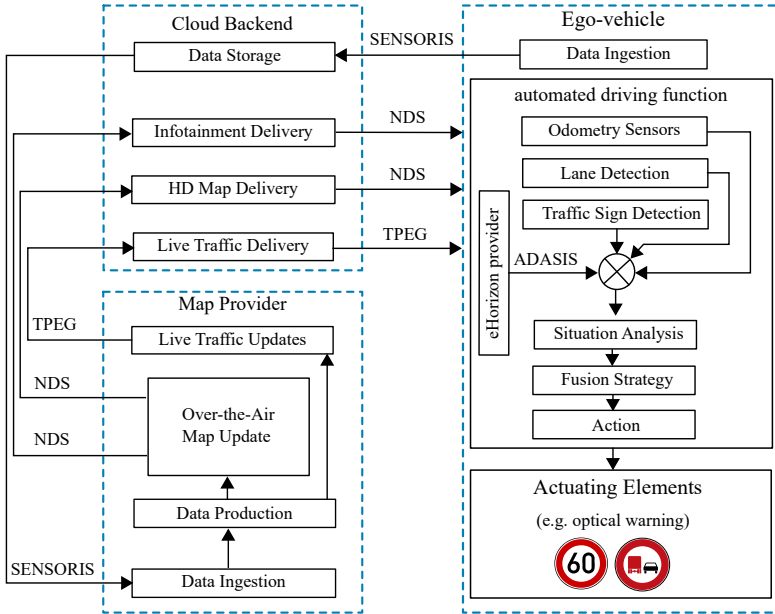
Cloud Backend

Data Storage

Infotainment Delivery

HD Map Delivery

Live Traffic Delivery

SENSORIS

NDS

NDS

TPEG

Ego-vehicle

Data Ingestion

automated driving function

Odometry Sensors

Lane Detection

Traffic Sign Detection

eHorizon provider

ADASIS

Situation Analysis

Fusion Strategy

Action

Map Provider

TPEG

Live Traffic Updates

NDS

Over-the-Air Map Update

NDS

Data Production

SENSORIS

Data Ingestion

Actuating Elements

(e.g. optical warning)

60